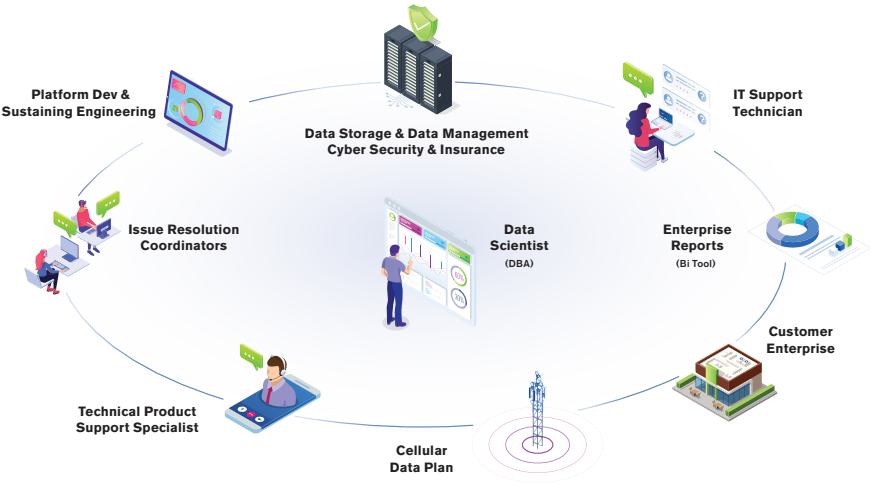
Platform Dev & Sustaining Engineering

Data Storage & Data Management
Cyber Security & Insurance

IT Support Technician

Issue Resolution Coordinators

Data Scientist
(DBA)

Enterprise Reports
(Bi Tool)

Customer Enterprise

Technical Product Support Specialist

Cellular Data Plan